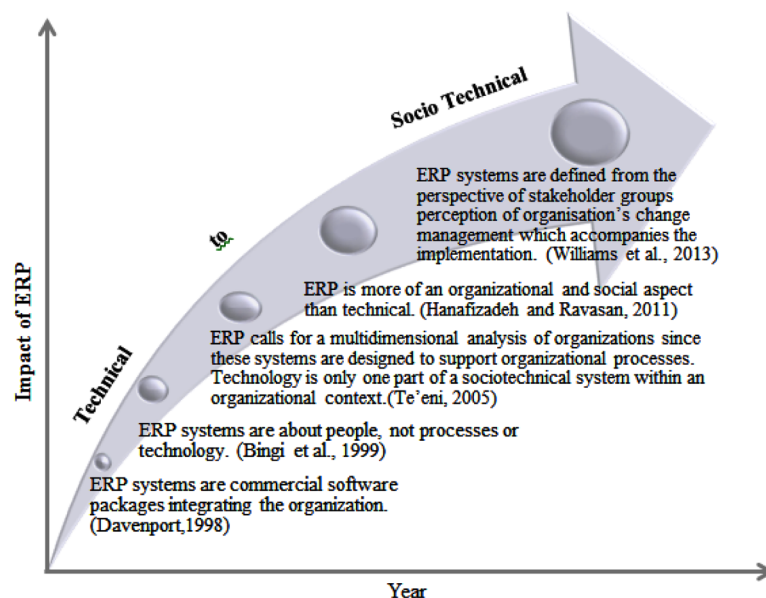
Impact of ERP

Technical

to

Socio Technical

ERP systems are commercial software packages integrating the organization. (Davenport,1998)

ERP systems are about people, not processes or technology. (Bingi et al., 1999)

ERP calls for a multidimensional analysis of organizations since these systems are designed to support organizational processes. Technology is only one part of a sociotechnical system within an organizational context.(Te'eni, 2005)

ERP is more of an organizational and social aspect than technical. (Hanafizadeh and Ravasan, 2011)

ERP systems are defined from the perspective of stakeholder groups perception of organisation's change management which accompanies the implementation. (Williams et al., 2013)

Year